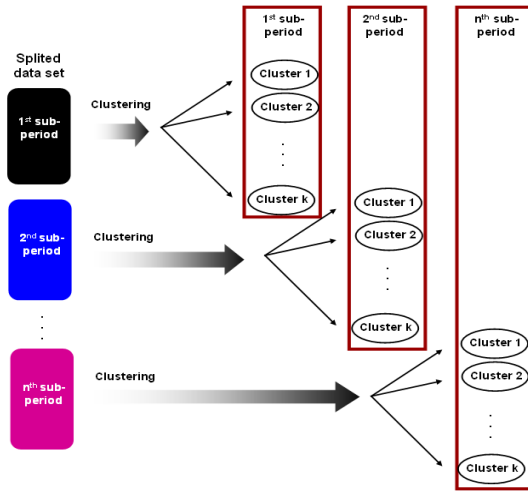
Splited data set

1$^{st}$ sub-period

Clustering

2$^{nd}$ sub-period

Clustering

.
.
.

n$^{th}$ sub-period

Clustering

1$^{st}$ sub-period

Cluster 1

Cluster 2

.
.
.

Cluster k

2$^{nd}$ sub-period

Cluster 1

Cluster 2

.
.
.

Cluster k

n$^{th}$ sub-period

Cluster 1

Cluster 2

.
.
.

Cluster k